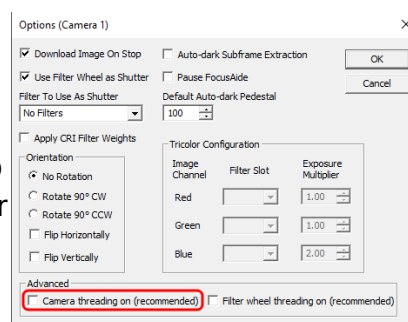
Options (Camera 1)
×
Download Image On Stop
Auto-dark Subframe Extraction
OK
Use Filter Wheel as Shutter
Pause FocusAide
Cancel
Filter To Use As Shutter
No Filters
Default Auto-dark Pedestal
100
Apply CRI Filter Weights
Orientation
No Rotation
Rotate 90° CW
Rotate 90° CCW
Flip Horizontally
Flip Vertically
Tricolor Configuration

| Image Channel | Filter Slot | Exposure Multiplier |
|---|---|---|
| Red | | 1.00 |
| Green | | 1.00 |
| Blue | | 2.00 |

Advanced
Camera threading on (recommended)
Filter wheel threading on (recommended)